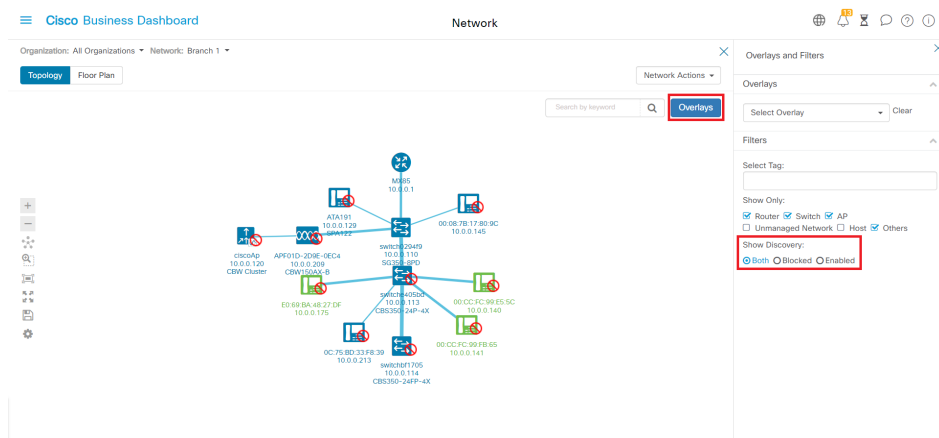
Cisco Business Dashboard

Network

13

Organization: All Organizations ▾ Network: Branch 1 ▾

Topology Floor Plan

Network Actions ▾

Search by keyword

Overlays

MX65
10.0.0.1

ATA191
10.0.0.129
SPA122

00:08:7B:17:80:9C
10.0.0.145

ciscoAp
10.0.0.120
CBW Cluster

APF01D-2D9E-0EC4
10.0.0.209
CBW150AX-B

switch8294f9
10.0.0.110
SG350-8PD

E0:69:BA:48:27:DF
10.0.0.175

switche405bd
10.0.0.113
CBS350-24P-4X

00:CC:FC:99:E5:5C
10.0.0.140

00:CC:FC:99:FB:65
10.0.0.141

0C:75:BD:33:F8:39
10.0.0.213

switchbf1705
10.0.0.114
CBS350-24FP-4X

Overlays and Filters

Overlays

Select Overlay

Clear

Filters

Select Tag:

Show Only:

☑ Router ☑ Switch ☑ AP
☐ Unmanaged Network ☐ Host ☑ Others

Show Discovery:

◉ Both ○ Blocked ○ Enabled